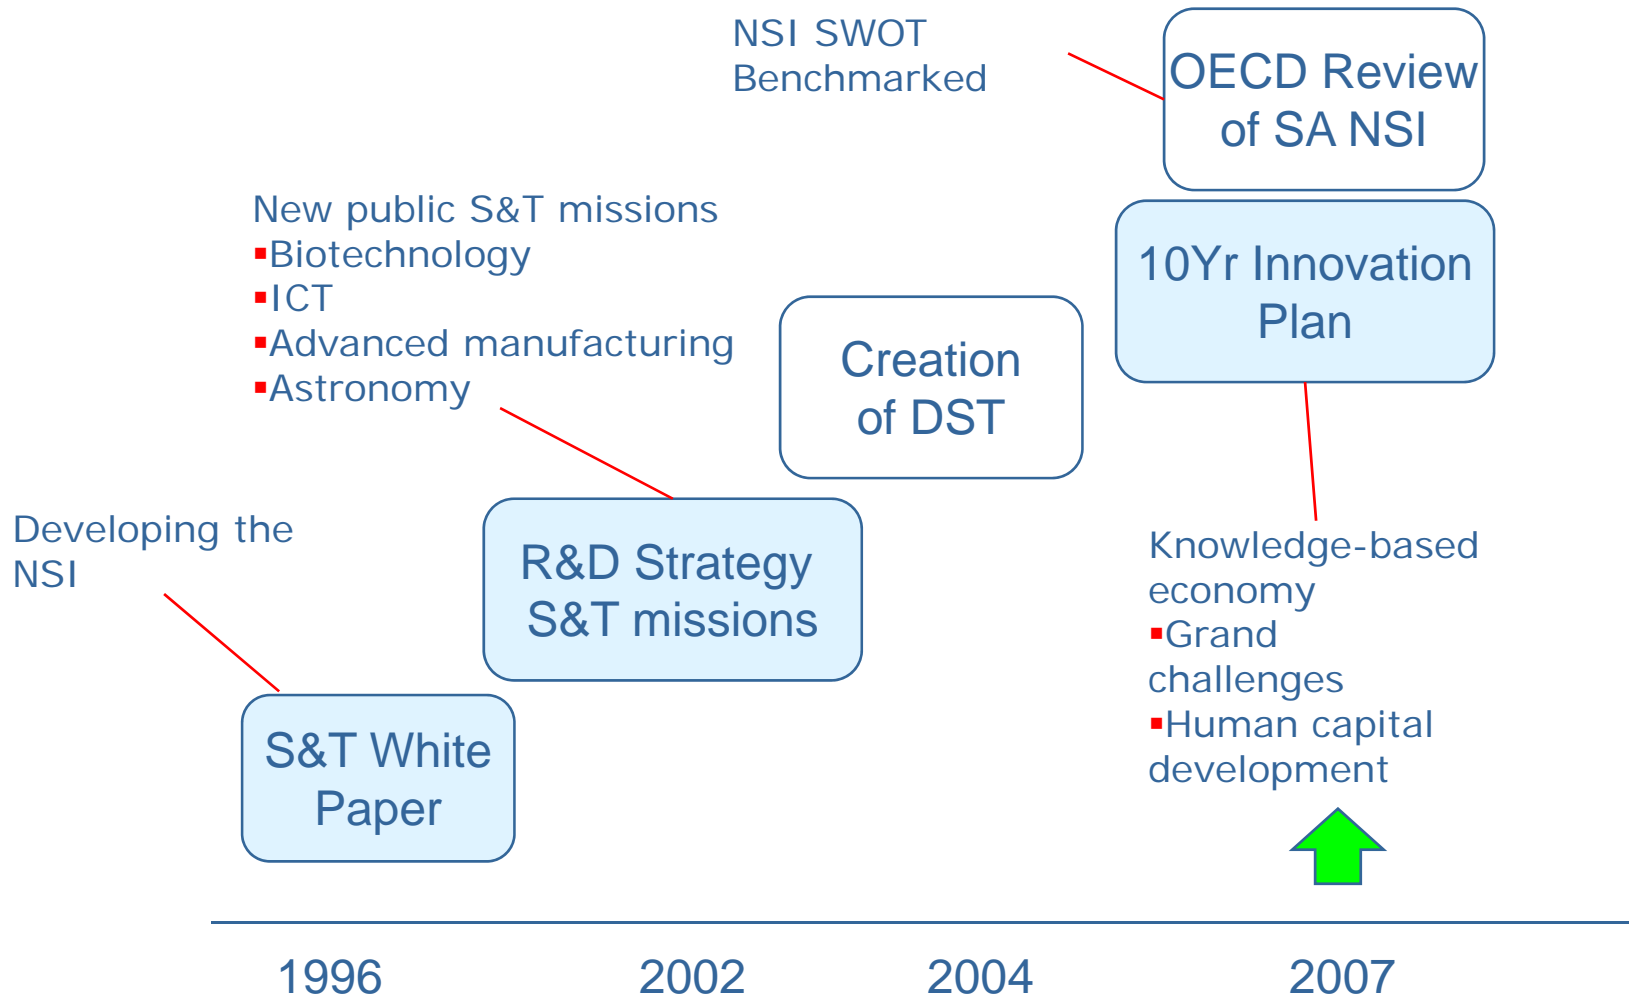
NSI SWOT
Benchmarked

OECD Review of SA NSI

New public S&T missions
▪Biotechnology
▪ICT
▪Advanced manufacturing
▪Astronomy

10Yr Innovation Plan

Creation of DST

Developing the NSI

R&D Strategy S&T missions

Knowledge-based economy
▪Grand challenges
▪Human capital development

S&T White Paper

1996 2002 2004 2007